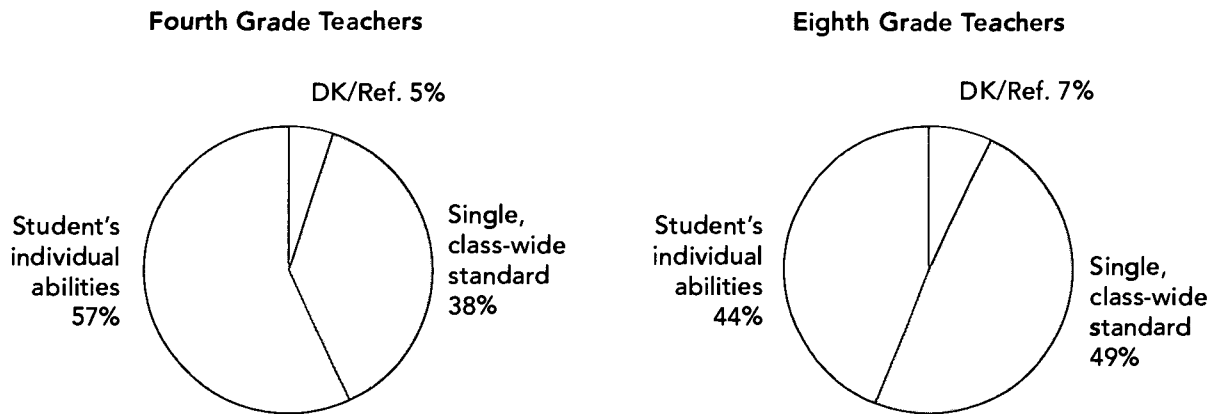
Fourth Grade Teachers

DK/Ref. 5%

Student's individual abilities 57%

Single, class-wide standard 38%

Eighth Grade Teachers

DK/Ref. 7%

Student's individual abilities 44%

Single, class-wide standard 49%